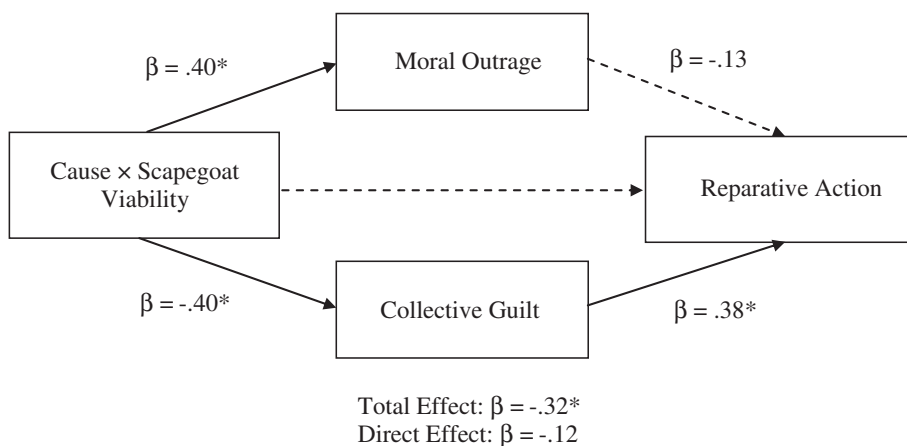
$\beta = .40^*$

Moral Outrage

$\beta = -.13$

Cause × Scapegoat Viability

Reparative Action

$\beta = -.40^*$

Collective Guilt

$\beta = .38^*$

Total Effect: $\beta = -.32^*$
Direct Effect: $\beta = -.12$